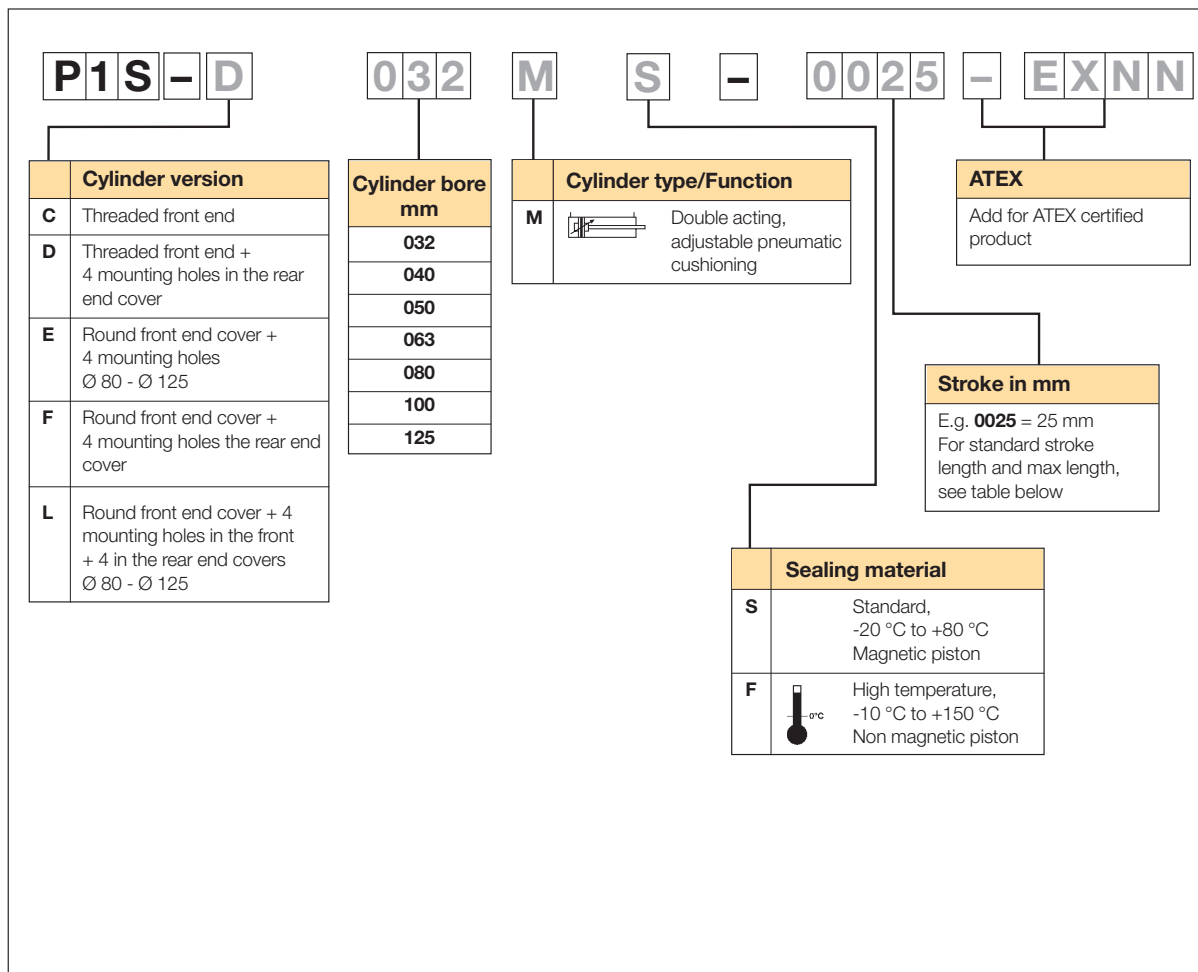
P1S–D 032 M S – 0025 – EXNN

| | Cylinder version |
|---|---|
| C | Threaded front end |
| D | Threaded front end + 4 mounting holes in the rear end cover |
| E | Round front end cover + 4 mounting holes Ø 80 - Ø 125 |
| F | Round front end cover + 4 mounting holes the rear end cover |
| L | Round front end cover + 4 mounting holes in the front + 4 in the rear end covers Ø 80 - Ø 125 |

| Cylinder bore mm |
|---|
| 032 |
| 040 |
| 050 |
| 063 |
| 080 |
| 100 |
| 125 |

| | Cylinder type/Function |
|---|---|
| M | Double acting, adjustable pneumatic cushioning |

| ATEX |
|---|
| Add for ATEX certified product |

| Stroke in mm |
|---|
| E.g. **0025** = 25 mm For standard stroke length and max length, see table below |

| | Sealing material |
|---|---|
| S | Standard, -20 °C to +80 °C Magnetic piston |
| F | 0°C High temperature, -10 °C to +150 °C Non magnetic piston |